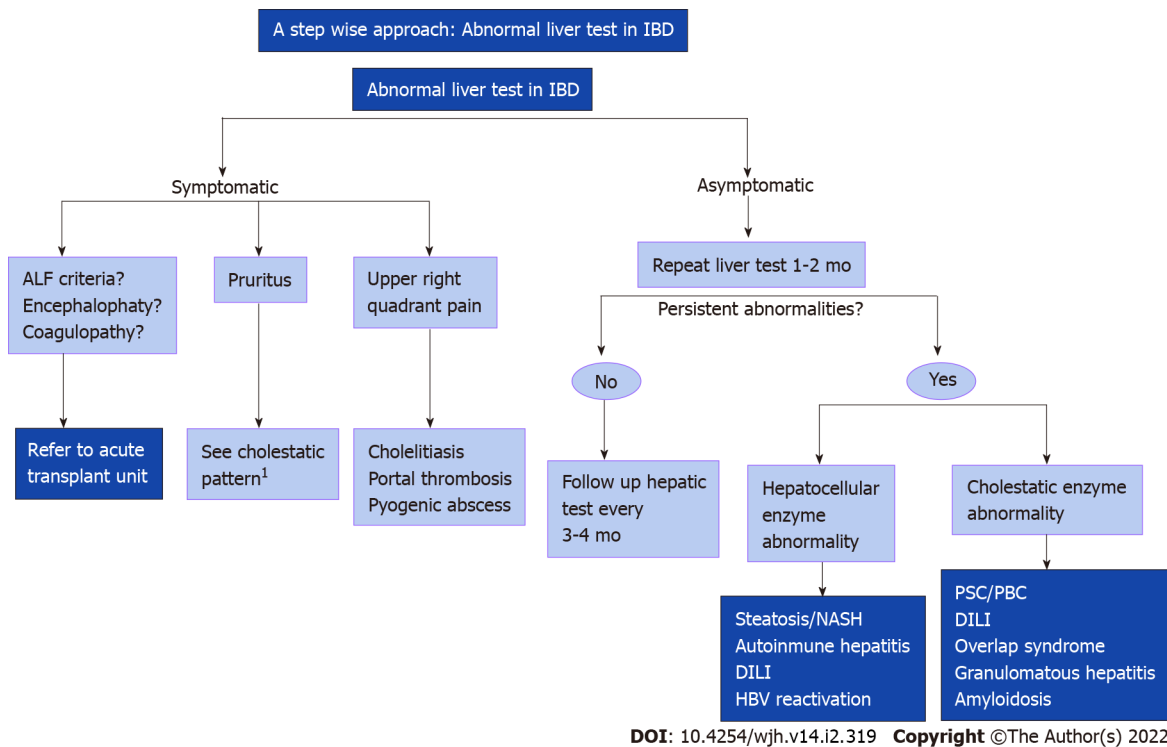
A step wise approach: Abnormal liver test in IBD

Abnormal liver test in IBD

Symptomatic

Asymptomatic

ALF criteria?
Encephalophaty?
Coagulopathy?

Pruritus

Upper right quadrant pain

Refer to acute transplant unit

See cholestatic pattern$^1$

Cholelitiasis
Portal thrombosis
Pyogenic abscess

Repeat liver test 1-2 mo

Persistent abnormalities?

No

Yes

Follow up hepatic test every 3-4 mo

Hepatocellular enzyme abnormality

Cholestatic enzyme abnormality

Steatosis/NASH
Autoinmune hepatitis
DILI
HBV reactivation

PSC/PBC
DILI
Overlap syndrome
Granulomatous hepatitis
Amyloidosis

DOI: 10.4254/wjh.v14.i2.319 Copyright ©The Author(s) 2022